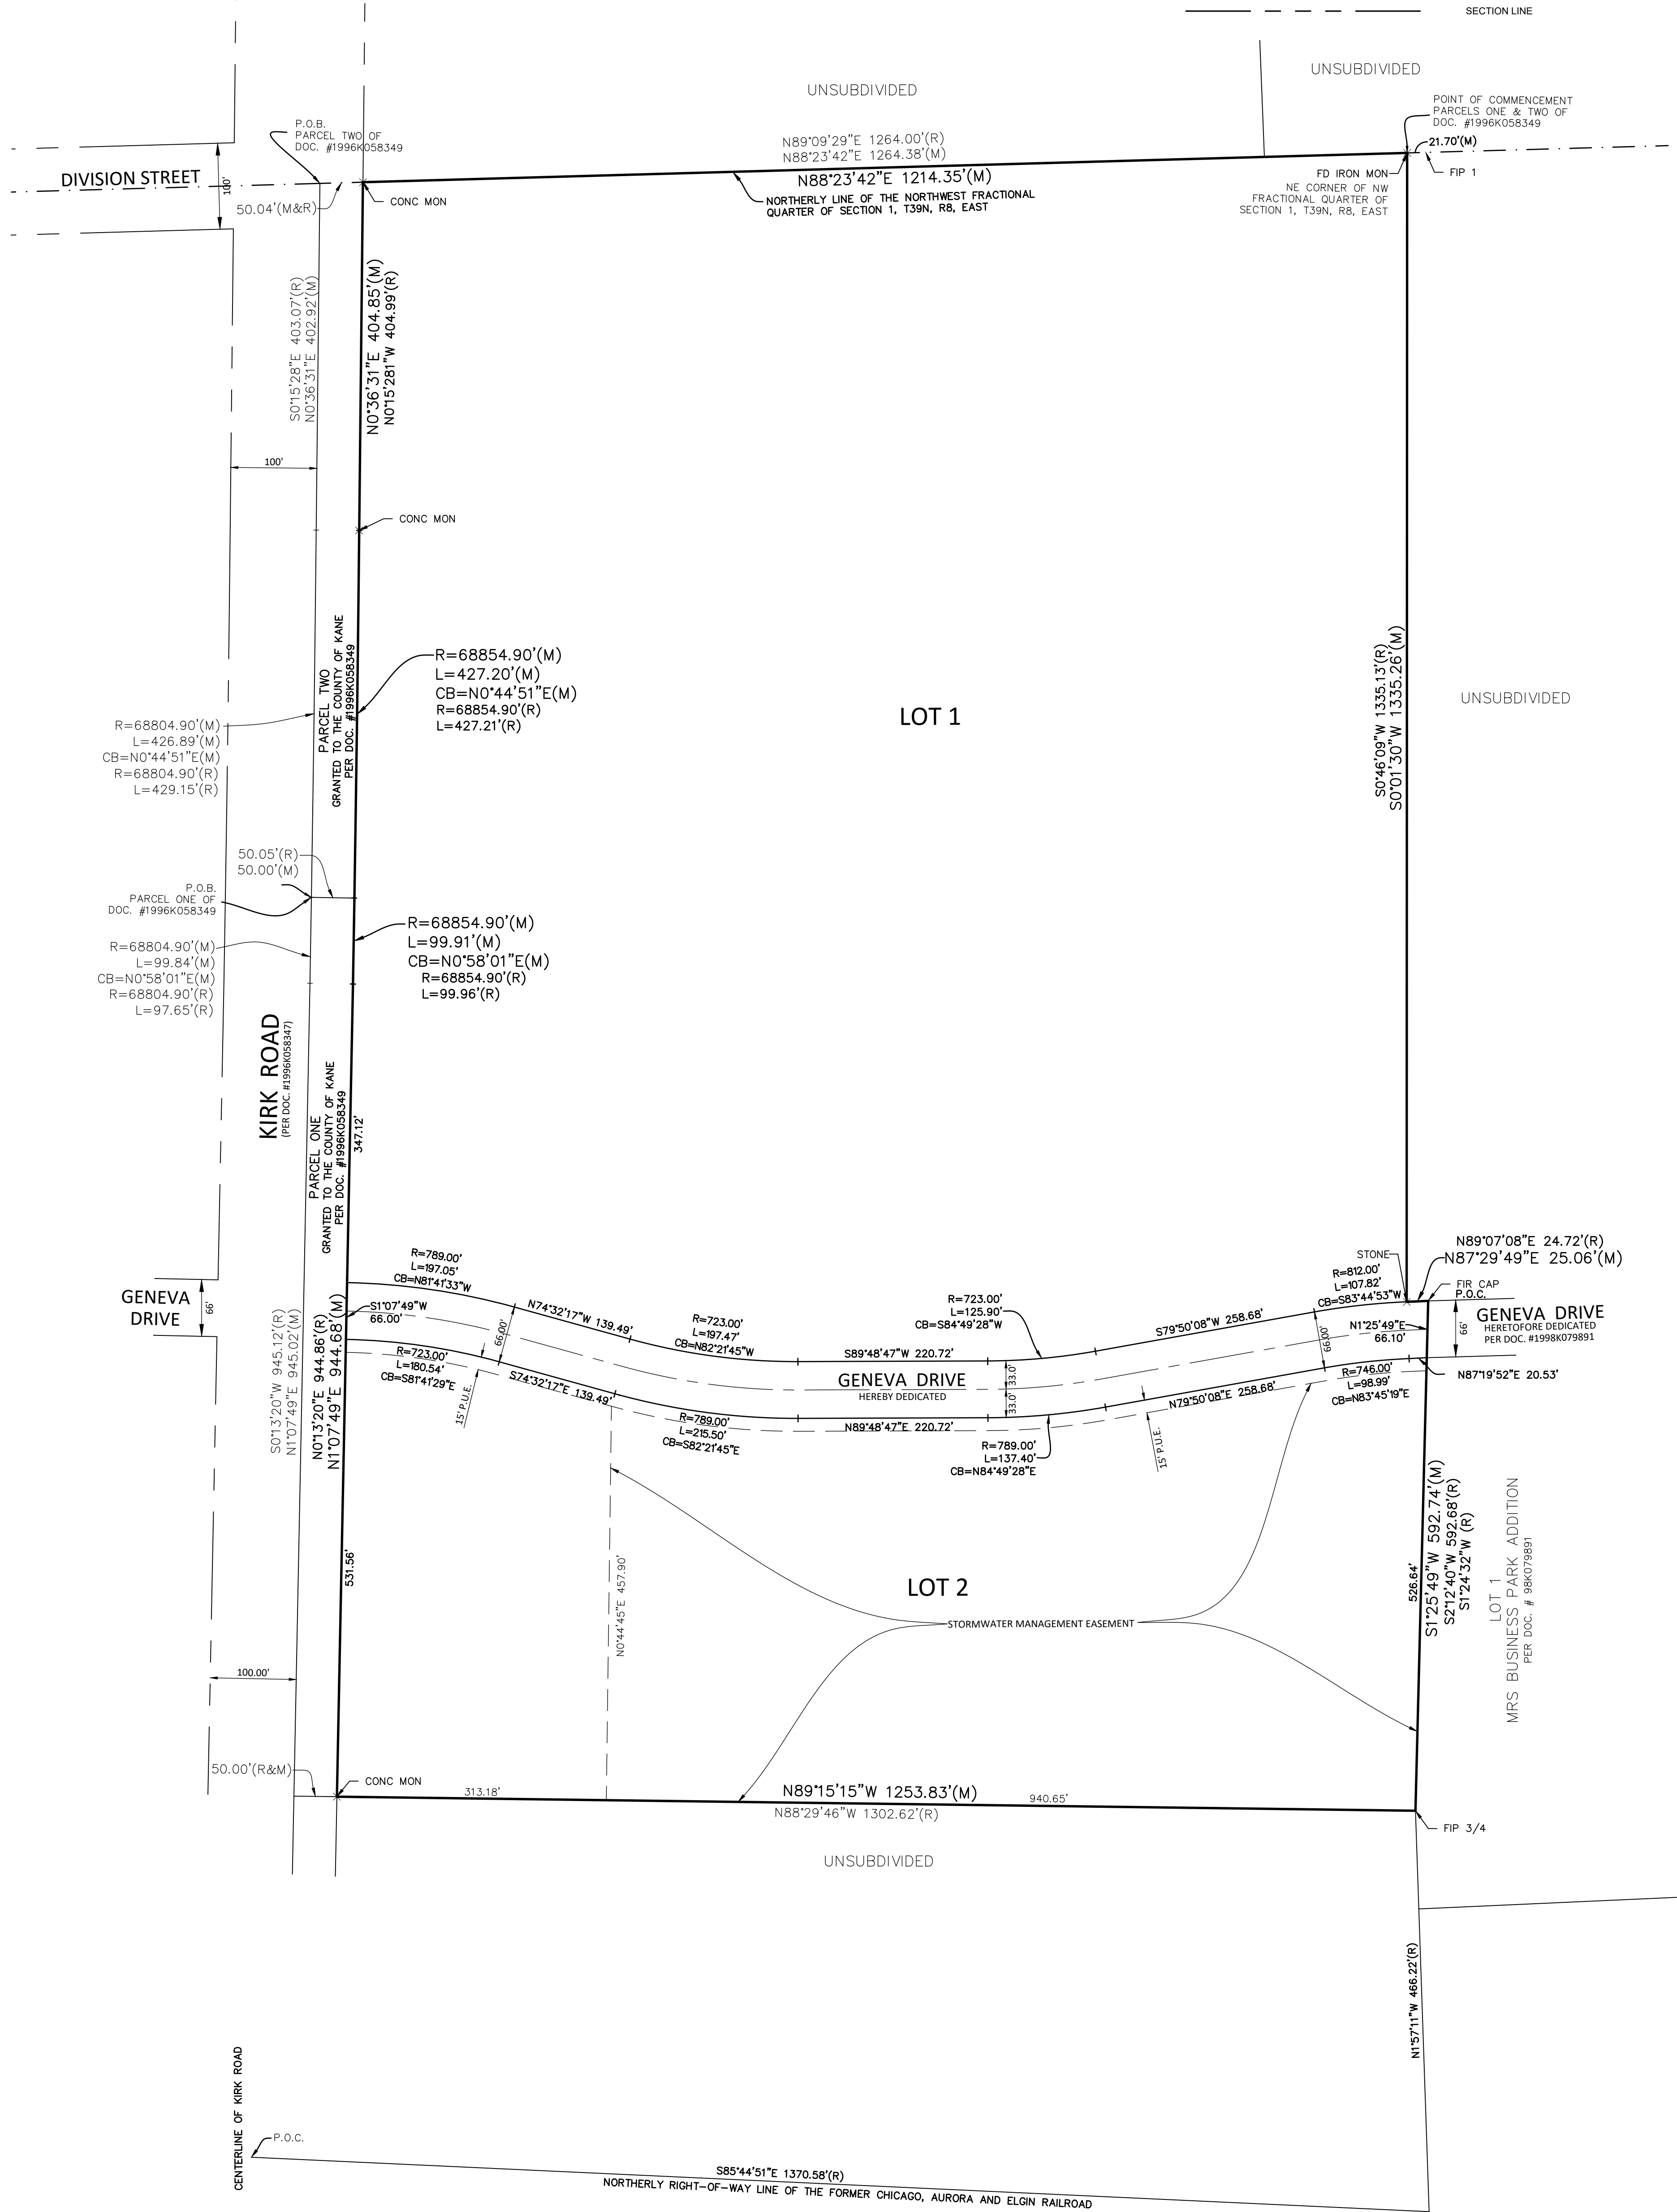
SECTION LINE

UNSUBDIVIDED

UNSUBDIVIDED

POINT OF COMMENCEMENT PARCELS ONE & TWO OF DOC. #1996K058349

21.70'(M)

FIP 1

FD IRON MON NE CORNER OF NW FRACTIONAL QUARTER OF SECTION 1, T39N, R8, EAST

P.O.B. PARCEL TWO OF DOC. #1996K058349

N89°09'29"E 1264.00'(R)
N88°23'42"E 1264.38'(M)
N88°23'42"E 1214.35'(M)

NORTHERLY LINE OF THE NORTHWEST FRACTIONAL QUARTER OF SECTION 1, T39N, R8, EAST

DIVISION STREET

100'

50.04'(M&R)

CONC MON

S0°15'28"E 403.07'(R)
N0°36'31"E 402.92'(M)

N0°36'31"E 404.85'(M)
N0°15'281"W 404.99'(R)

100'

CONC MON

R=68854.90'(M)
L=427.20'(M)
CB=N0°44'51"E(M)
R=68854.90'(R)
L=427.21'(R)

PARCEL TWO
GRANTED TO THE COUNTY OF KANE PER DOC. #1996K058349

R=68804.90'(M)
L=426.89'(M)
CB=N0°44'51"E(M)
R=68804.90'(R)
L=429.15'(R)

LOT 1

S0°46'09"W 1335.13'(R)
S0°01'30"W 1335.26'(M)

UNSUBDIVIDED

50.05'(R)
50.00'(M)

P.O.B. PARCEL ONE OF DOC. #1996K058349

R=68854.90'(M)
L=99.91'(M)
CB=N0°58'01"E(M)
R=68854.90'(R)
L=99.96'(R)

R=68804.90'(M)
L=99.84'(M)
CB=N0°58'01"E(M)
R=68804.90'(R)
L=97.65'(R)

KIRK ROAD
(PER DOC. #1996K058347)

PARCEL ONE
GRANTED TO THE COUNTY OF KANE PER DOC. #1996K058349

347.12'

GENEVA DRIVE

66'

R=789.00'
L=197.05'
CB=N81°41'33"W

S1°07'49"W
66.00'

N74°32'17"W 139.49'

R=723.00'
L=197.47'
CB=N82°21'45"W

S89°48'47"W 220.72'

R=723.00'
L=125.90'
CB=S84°49'28"W

S79°50'08"W 258.68'

STONE
R=812.00'
L=107.82'
CB=S83°44'53"W

N89°07'08"E 24.72'(R)
N87°29'49"E 25.06'(M)

FIR CAP
P.O.C.

GENEVA DRIVE
HERETOFORE DEDICATED PER DOC. #1998K079891

66'

N1°25'49"E
66.10'

66.00'

66.00'

R=723.00'
L=180.54'
CB=S81°41'29"E

S74°32'17"E 139.49'

GENEVA DRIVE
HEREBY DEDICATED

33.0'
33.0'

R=746.00'
L=98.99'
CB=N83°45'19"E

N87°19'52"E 20.53'

15' P.U.E.

R=789.00'
L=215.50'
CB=S82°21'45"E

N89°48'47"E 220.72'

N79°50'08"E 258.68'

R=789.00'
L=137.40'
CB=N84°49'28"E

15' P.U.E.

S0°13'20"W 945.12'(R)
N1°07'49"E 945.02'(M)

N0°13'20"E 944.86'(R)
N1°07'49"E 944.68'(M)

531.56'

N0°44'45"E 457.90'

LOT 2

STORMWATER MANAGEMENT EASEMENT

526.64'

S1°25'49"W 592.74'(M)
S2°12'40"W 592.68'(R)
S1°24'32"W (R)

LOT 1
MRS BUSINESS PARK ADDITION
PER DOC. # 98K079891

100.00'

50.00'(R&M)

CONC MON

313.18'

N89°15'15"W 1253.83'(M)

940.65'

N88°29'46"W 1302.62'(R)

FIP 3/4

UNSUBDIVIDED

N1°57'11"W 466.22'(R)

CENTERLINE OF KIRK ROAD

P.O.C.

S85°44'51"E 1370.58'(R)
NORTHERLY RIGHT-OF-WAY LINE OF THE FORMER CHICAGO, AURORA AND ELGIN RAILROAD